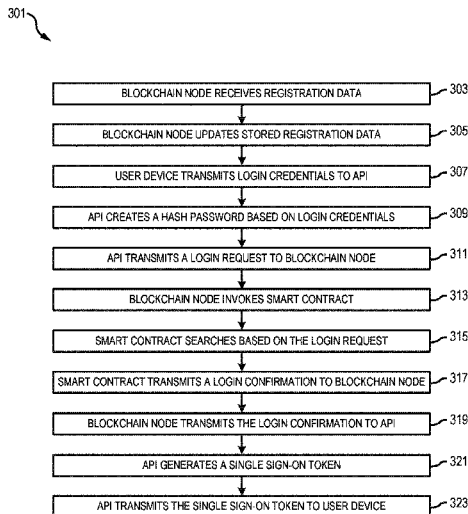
301

BLOCKCHAIN NODE RECEIVES REGISTRATION DATA 303

BLOCKCHAIN NODE UPDATES STORED REGISTRATION DATA 305

USER DEVICE TRANSMITS LOGIN CREDENTIALS TO API 307

API CREATES A HASH PASSWORD BASED ON LOGIN CREDENTIALS 309

API TRANSMITS A LOGIN REQUEST TO BLOCKCHAIN NODE 311

BLOCKCHAIN NODE INVOKES SMART CONTRACT 313

SMART CONTRACT SEARCHES BASED ON THE LOGIN REQUEST 315

SMART CONTRACT TRANSMITS A LOGIN CONFIRMATION TO BLOCKCHAIN NODE 317

BLOCKCHAIN NODE TRANSMITS THE LOGIN CONFIRMATION TO API 319

API GENERATES A SINGLE SIGN-ON TOKEN 321

API TRANSMITS THE SINGLE SIGN-ON TOKEN TO USER DEVICE 323